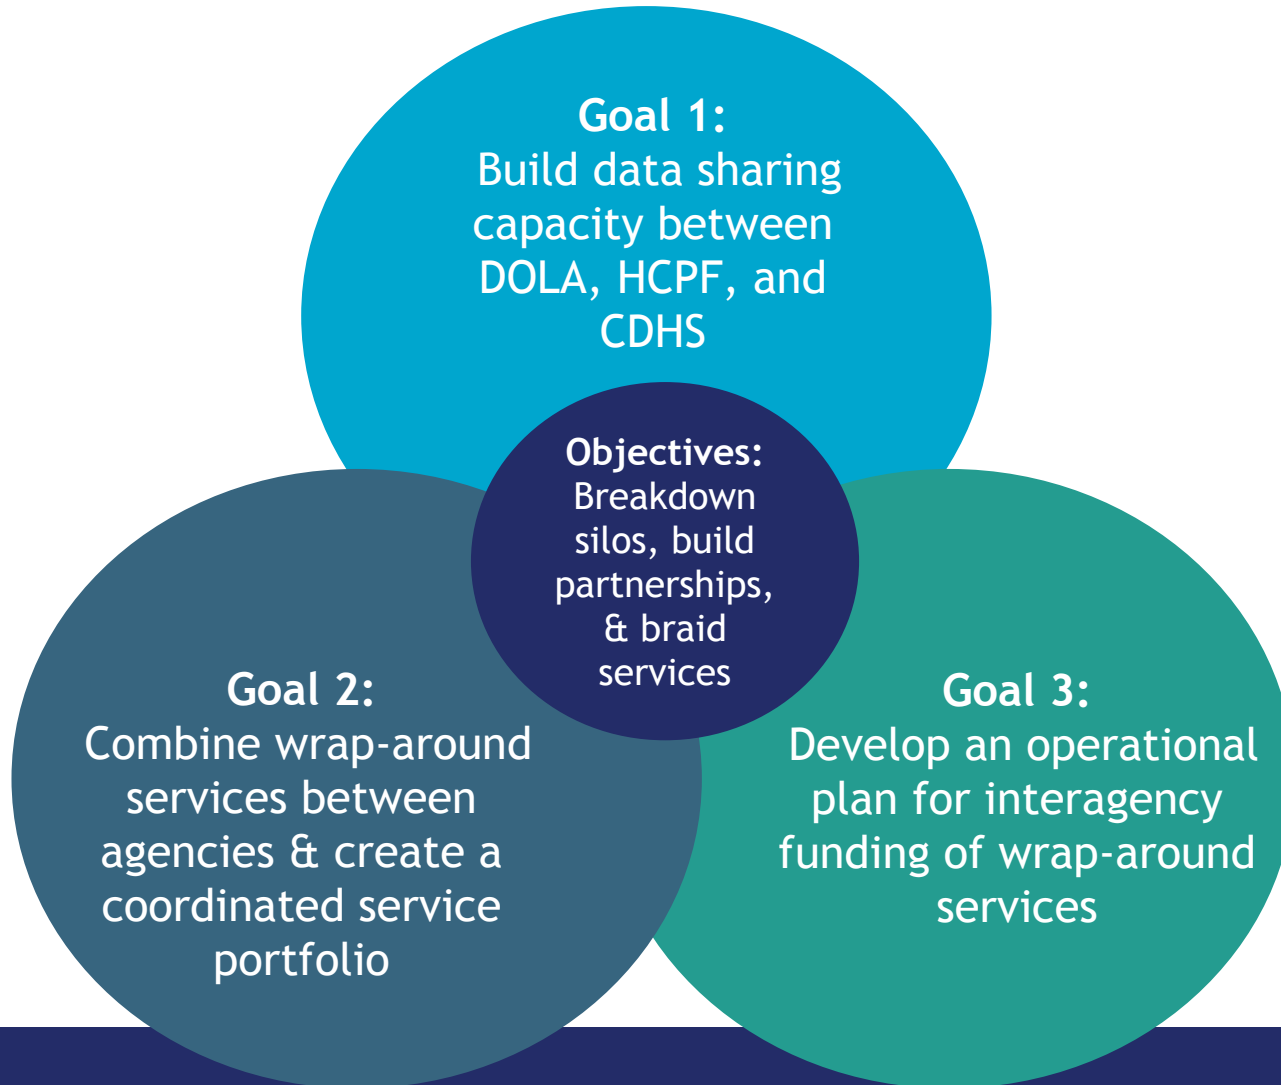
Goal 1:
Build data sharing capacity between DOLA, HCPF, and CDHS

Objectives:
Breakdown silos, build partnerships, & braid services

Goal 2:
Combine wrap-around services between agencies & create a coordinated service portfolio

Goal 3:
Develop an operational plan for interagency funding of wrap-around services